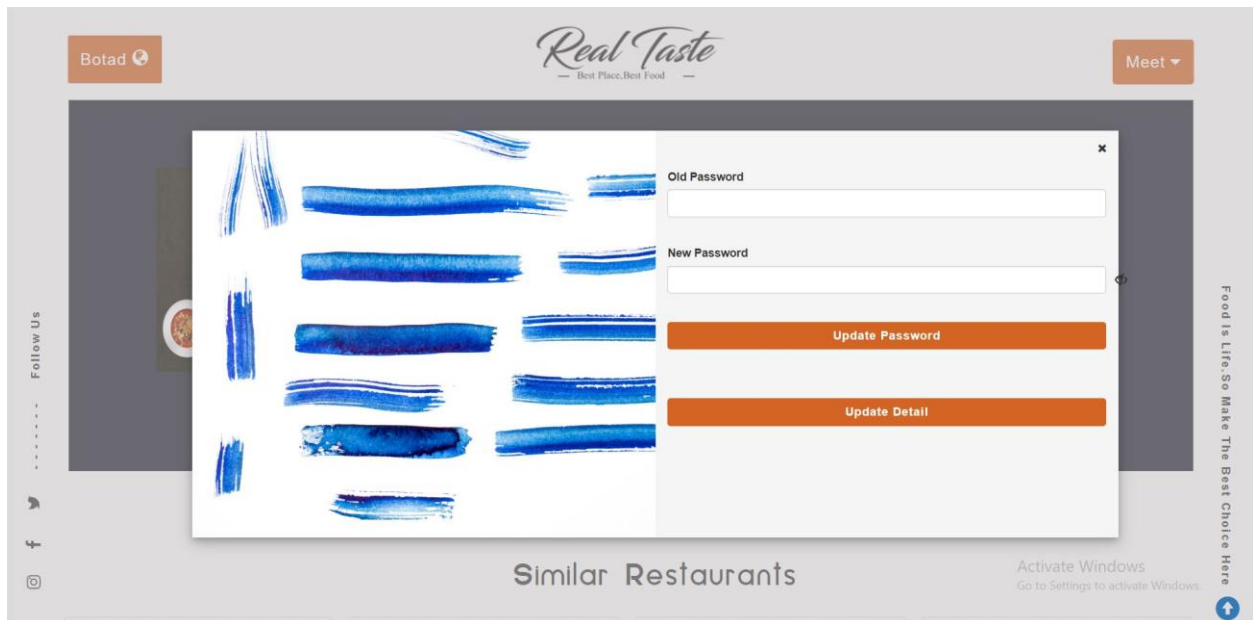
Botad

Real Taste
— Best Place,Best Food —

Meet

×

Old Password

New Password

Update Password

Update Detail

Follow Us

Food Is Life,So Make The Best Choice Here

Similar Restaurants

Activate Windows
Go to Settings to activate Windows.